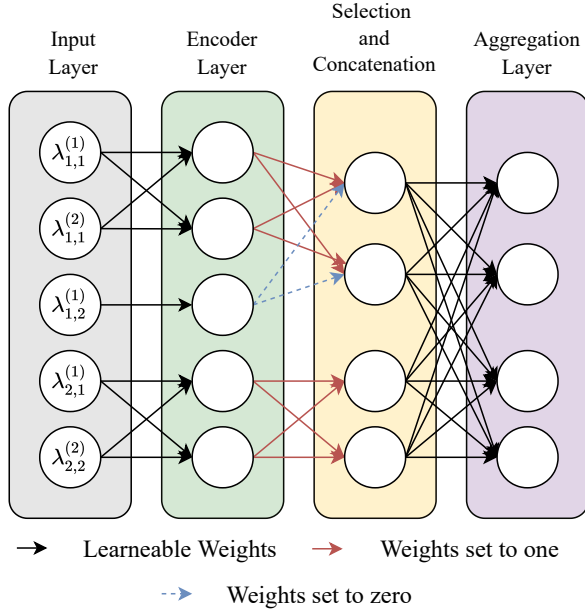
Input Layer

Encoder Layer

Selection and Concatenation

Aggregation Layer

$\lambda_{1,1}^{(1)}$

$\lambda_{1,1}^{(2)}$

$\lambda_{1,2}^{(1)}$

$\lambda_{2,1}^{(1)}$

$\lambda_{2,2}^{(2)}$

Learneable Weights

Weights set to one

Weights set to zero